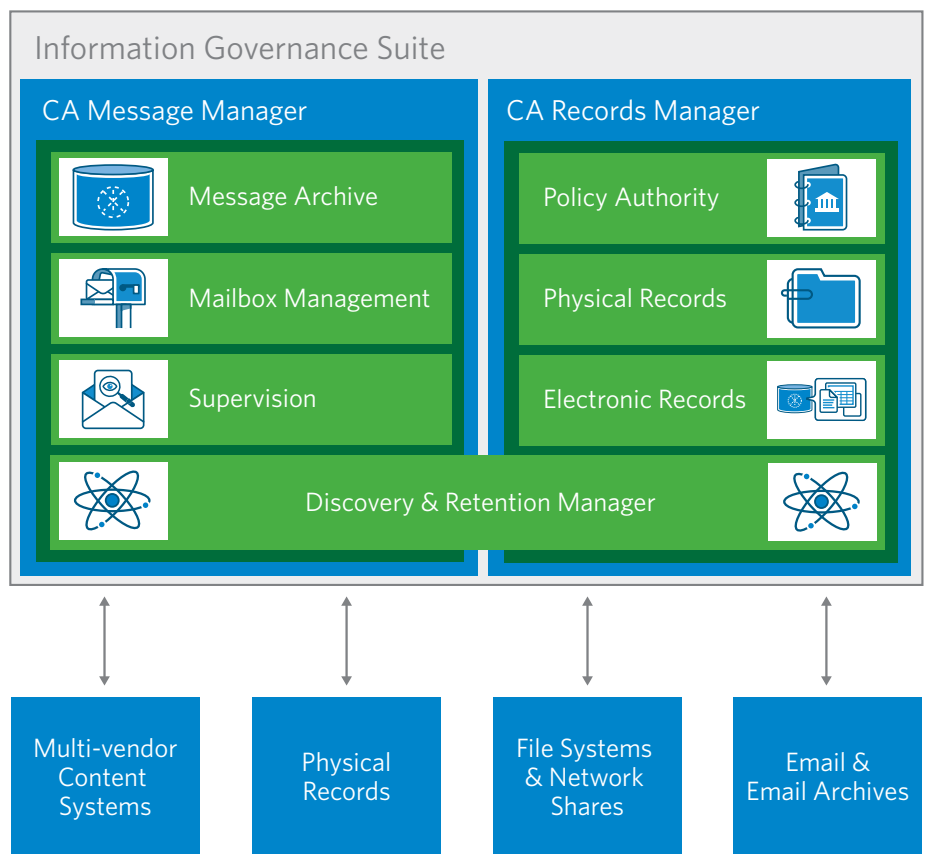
Information Governance Suite

CA Message Manager

Message Archive

Mailbox Management

Supervision

CA Records Manager

Policy Authority

Physical Records

Electronic Records

Discovery & Retention Manager

Multi-vendor Content Systems

Physical Records

File Systems & Network Shares

Email & Email Archives